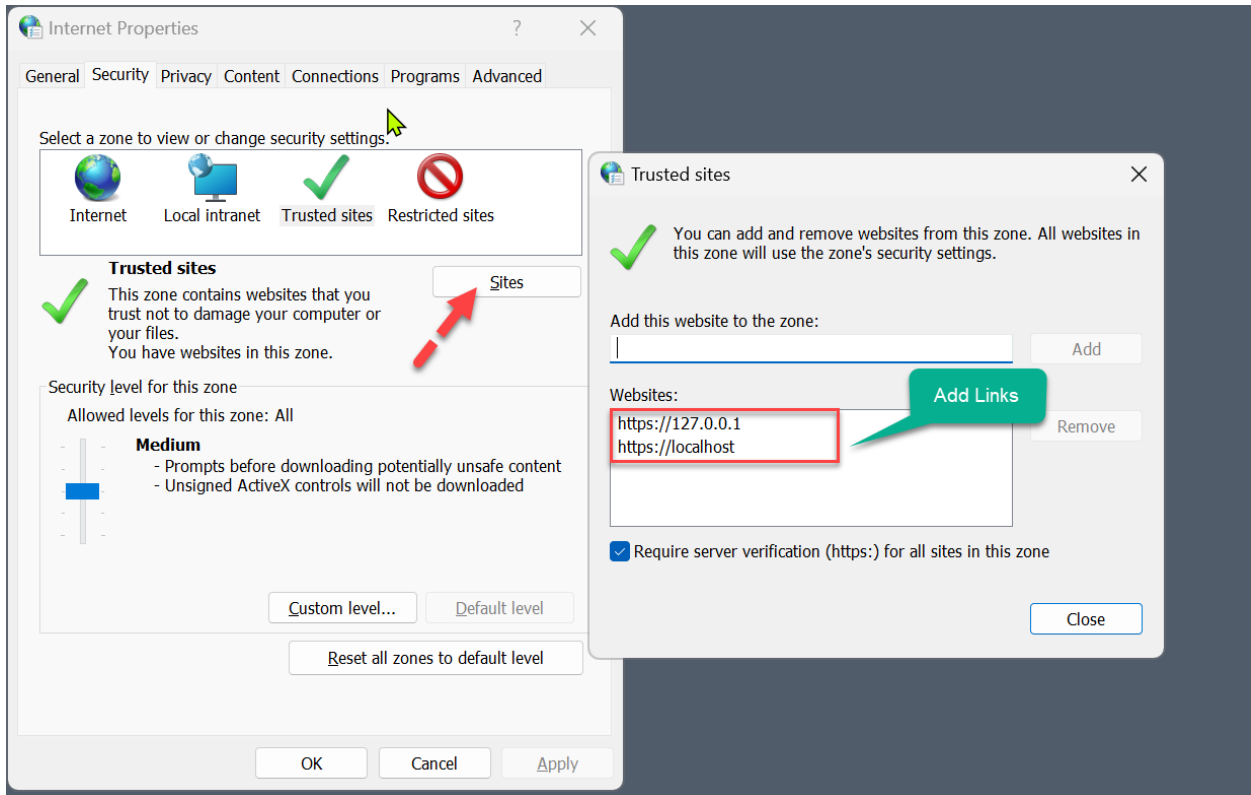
Internet Properties ? ×

General Security Privacy Content Connections Programs Advanced

Select a zone to view or change security settings.

Internet Local intranet Trusted sites Restricted sites

Trusted sites

Sites

This zone contains websites that you trust not to damage your computer or your files.
You have websites in this zone.

Security level for this zone

Allowed levels for this zone: All

Medium
- Prompts before downloading potentially unsafe content
- Unsigned ActiveX controls will not be downloaded

Custom level... Default level

Reset all zones to default level

OK Cancel Apply

Trusted sites ×

You can add and remove websites from this zone. All websites in this zone will use the zone's security settings.

Add this website to the zone:

Add

Websites:

Add Links

https://127.0.0.1
https://localhost

Remove

Require server verification (https:) for all sites in this zone

Close